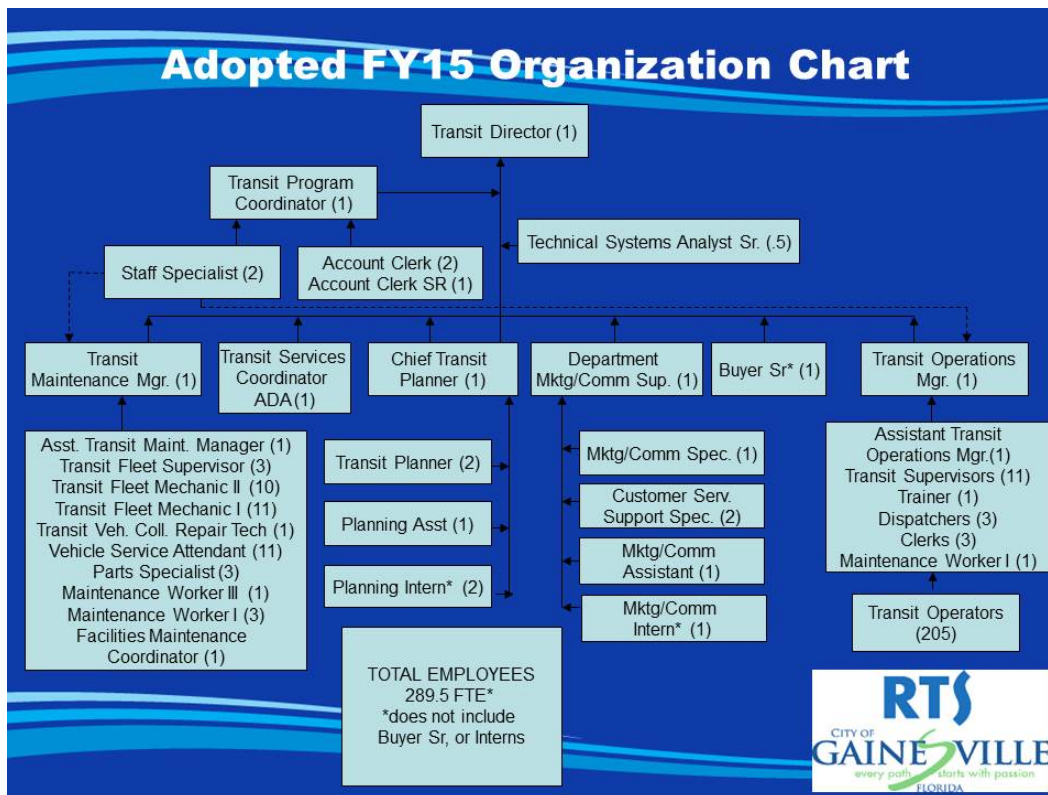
Adopted FY15 Organization Chart

Transit Director (1)

Transit Program Coordinator (1)

Technical Systems Analyst Sr. (.5)

Staff Specialist (2)

Account Clerk (2)
Account Clerk SR (1)

Transit Maintenance Mgr. (1)

Transit Services Coordinator ADA (1)

Chief Transit Planner (1)

Department Mktg/Comm Sup. (1)

Buyer Sr* (1)

Transit Operations Mgr. (1)

Asst. Transit Maint. Manager (1)
Transit Fleet Supervisor (3)
Transit Fleet Mechanic II (10)
Transit Fleet Mechanic I (11)
Transit Veh. Coll. Repair Tech (1)
Vehicle Service Attendant (11)
Parts Specialist (3)
Maintenance Worker III (1)
Maintenance Worker I (3)
Facilities Maintenance Coordinator (1)

Transit Planner (2)

Planning Asst (1)

Planning Intern* (2)

Mktg/Comm Spec. (1)

Customer Serv. Support Spec. (2)

Mktg/Comm Assistant (1)

Mktg/Comm Intern* (1)

Assistant Transit Operations Mgr.(1)
Transit Supervisors (11)
Trainer (1)
Dispatchers (3)
Clerks (3)
Maintenance Worker I (1)

Transit Operators (205)

TOTAL EMPLOYEES
289.5 FTE*
*does not include Buyer Sr, or Interns

RTS
CITY OF
GAINESVILLE
every path starts with passion
FLORIDA